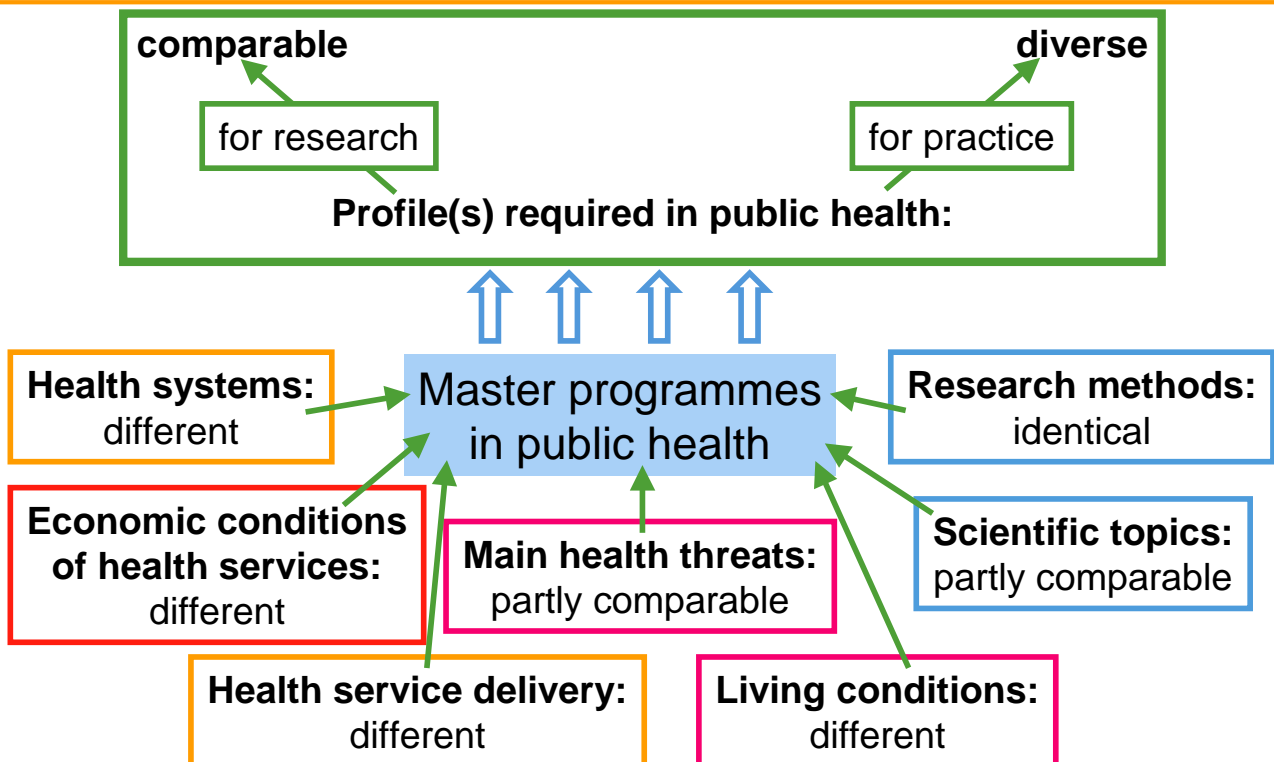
comparable

diverse

for research

for practice

Profile(s) required in public health:

Health systems:
different

Master programmes in public health

Research methods:
identical

Economic conditions of health services:
different

Main health threats:
partly comparable

Scientific topics:
partly comparable

Health service delivery:
different

Living conditions:
different